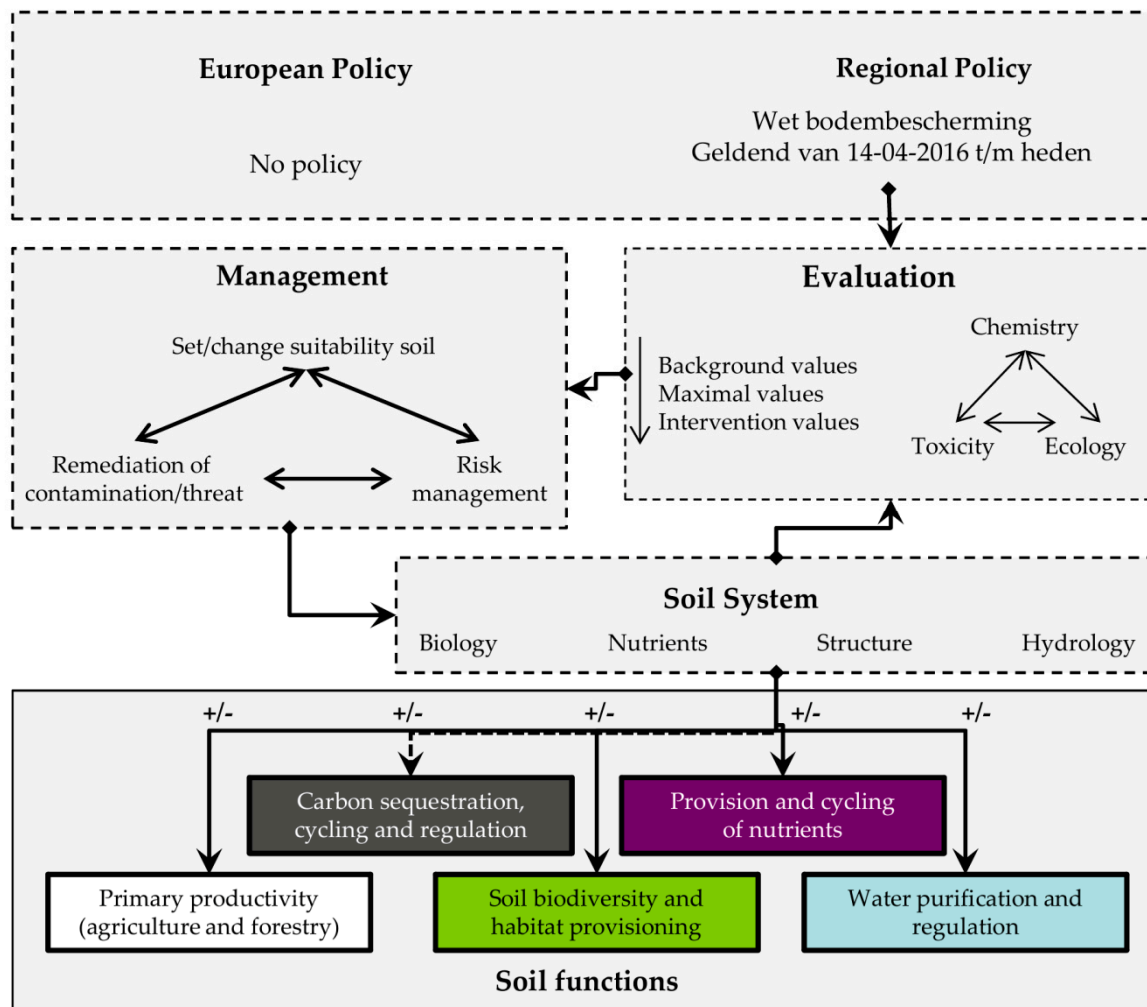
European Policy

No policy

Regional Policy

Wet bodembescherming
Geldend van 14-04-2016 t/m heden

Management

Set/change suitability soil

Remediation of contamination/threat

Risk management

Evaluation

Background values
Maximal values
Intervention values

Chemistry

Toxicity

Ecology

Soil System

Biology

Nutrients

Structure

Hydrology

+/-

+/-

+/-

+/-

+/-

Carbon sequestration, cycling and regulation

Provision and cycling of nutrients

Primary productivity (agriculture and forestry)

Soil biodiversity and habitat provisioning

Water purification and regulation

Soil functions